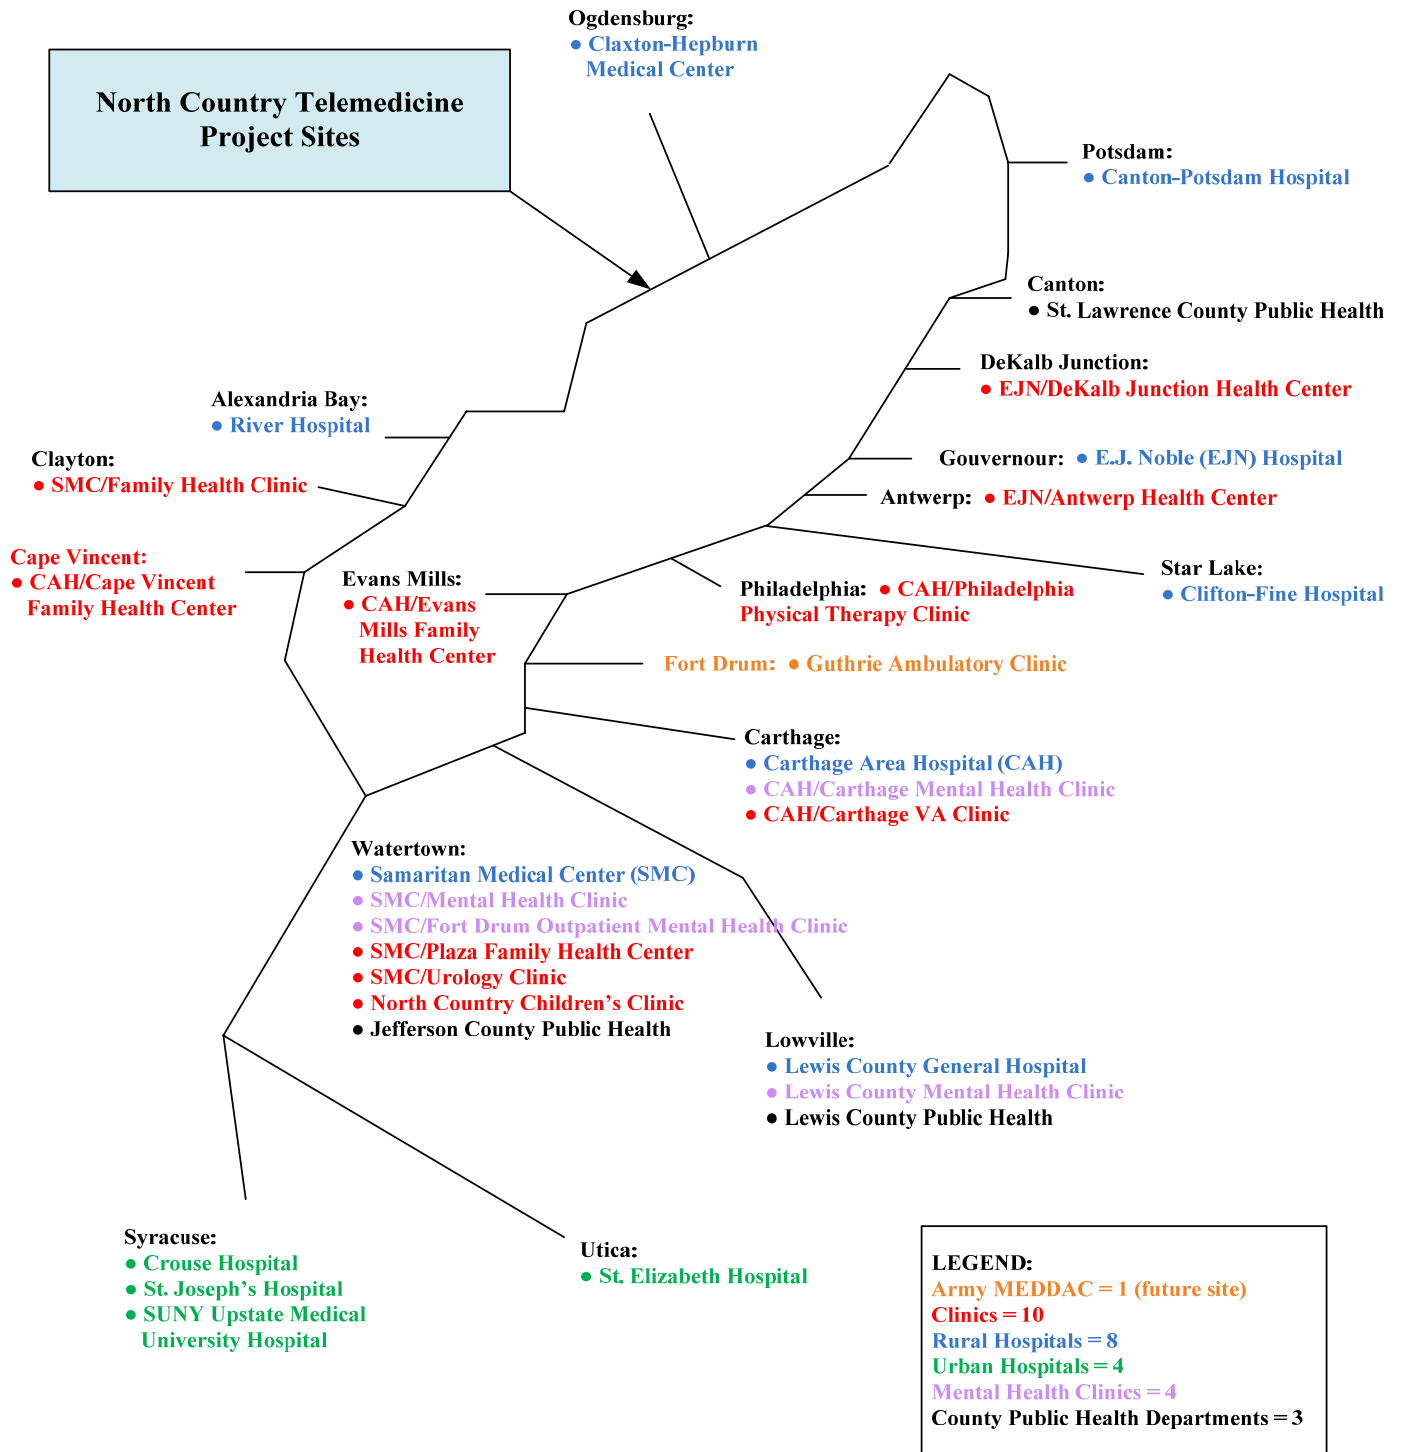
North Country Telemedicine Project Sites

Ogdensburg:
• Claxton-Hepburn Medical Center

Potsdam:
• Canton-Potsdam Hospital

Canton:
• St. Lawrence County Public Health

DeKalb Junction:
• EJN/DeKalb Junction Health Center

Alexandria Bay:
• River Hospital

Gouvernour: • E.J. Noble (EJN) Hospital

Clayton:
• SMC/Family Health Clinic

Antwerp: • EJN/Antwerp Health Center

Cape Vincent:
• CAH/Cape Vincent Family Health Center

Evans Mills:
• CAH/Evans Mills Family Health Center

Star Lake:
• Clifton-Fine Hospital

Philadelphia: • CAH/Philadelphia Physical Therapy Clinic

Fort Drum: • Guthrie Ambulatory Clinic

Carthage:
• Carthage Area Hospital (CAH)
• CAH/Carthage Mental Health Clinic
• CAH/Carthage VA Clinic

Watertown:
• Samaritan Medical Center (SMC)
• SMC/Mental Health Clinic
• SMC/Fort Drum Outpatient Mental Health Clinic
• SMC/Plaza Family Health Center
• SMC/Urology Clinic
• North Country Children's Clinic
• Jefferson County Public Health

Lowville:
• Lewis County General Hospital
• Lewis County Mental Health Clinic
• Lewis County Public Health

Syracuse:
• Crouse Hospital
• St. Joseph's Hospital
• SUNY Upstate Medical University Hospital

Utica:
• St. Elizabeth Hospital

LEGEND:
Army MEDDAC = 1 (future site)
Clinics = 10
Rural Hospitals = 8
Urban Hospitals = 4
Mental Health Clinics = 4
County Public Health Departments = 3